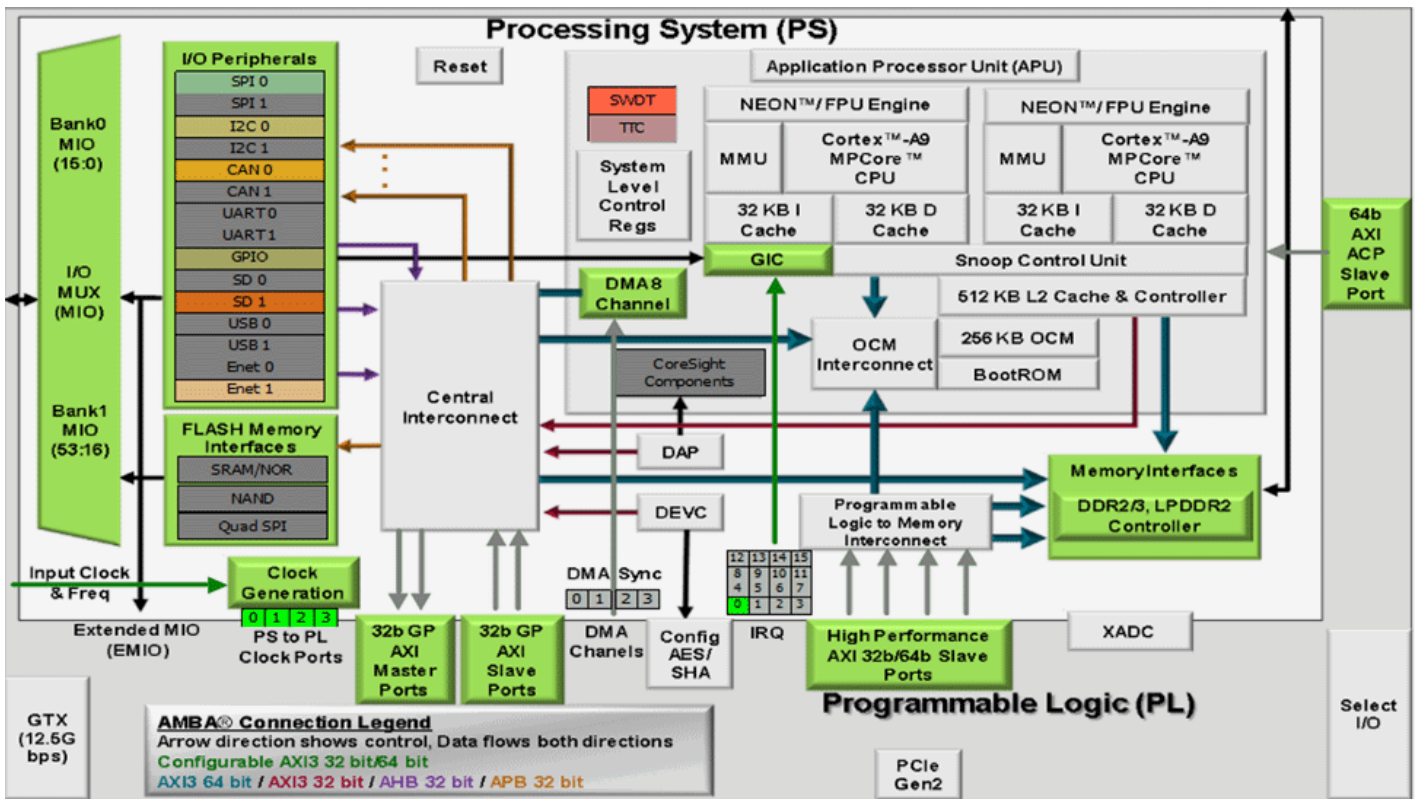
Processing System (PS)

Bank0 MIO (15:0)

I/O MUX (MIO)

Bank1 MIO (53:16)

I/O Peripherals
SPI 0
SPI 1
I2C 0
I2C 1
CAN 0
CAN 1
UART 0
UART 1
GPIO
SD 0
SD 1
USB 0
USB 1
Enet 0
Enet 1

FLASH Memory Interfaces
SRAM/NOR
NAND
Quad SPI

Reset

SWDT
TTC

System Level Control Regs

Application Processor Unit (APU)

NEON™/ FPU Engine
MMU
Cortex™-A9 MPCore™ CPU
32 KB I Cache
32 KB D Cache

NEON™/ FPU Engine
MMU
Cortex™-A9 MPCore™ CPU
32 KB I Cache
32 KB D Cache

GIC
Snoop Control Unit
512 KB L2 Cache & Controller

64b AXI ACP Slave Port

DMA8 Channel

Central Interconnect

CoreSight Components

OCM Interconnect
256 KB OCM
BootROM

DAP

DEVC

Memory Interfaces
DDR2/3, LPDDR2 Controller

Programmable Logic to Memory Interconnect

Input Clock & Freq

Clock Generation
0 1 2 3
PS to PL Clock Ports

Extended MIO (EMIO)

32b GP AXI Master Ports

32b GP AXI Slave Ports

DMA Sync
0 1 2 3
DMA Chanels

Config AES/ SHA

12 13 14 15
8 9 10 11
4 5 6 7
0 1 2 3
IRQ

High Performance AXI 32b/64b Slave Ports

XADC

Programmable Logic (PL)

GTX (12.5G bps)

AMBA® Connection Legend
Arrow direction shows control, Data flows both directions
Configurable AXI3 32 bit/64 bit
AXI3 64 bit / AXI3 32 bit / AHB 32 bit / APB 32 bit

PCIe Gen2

Select I/O